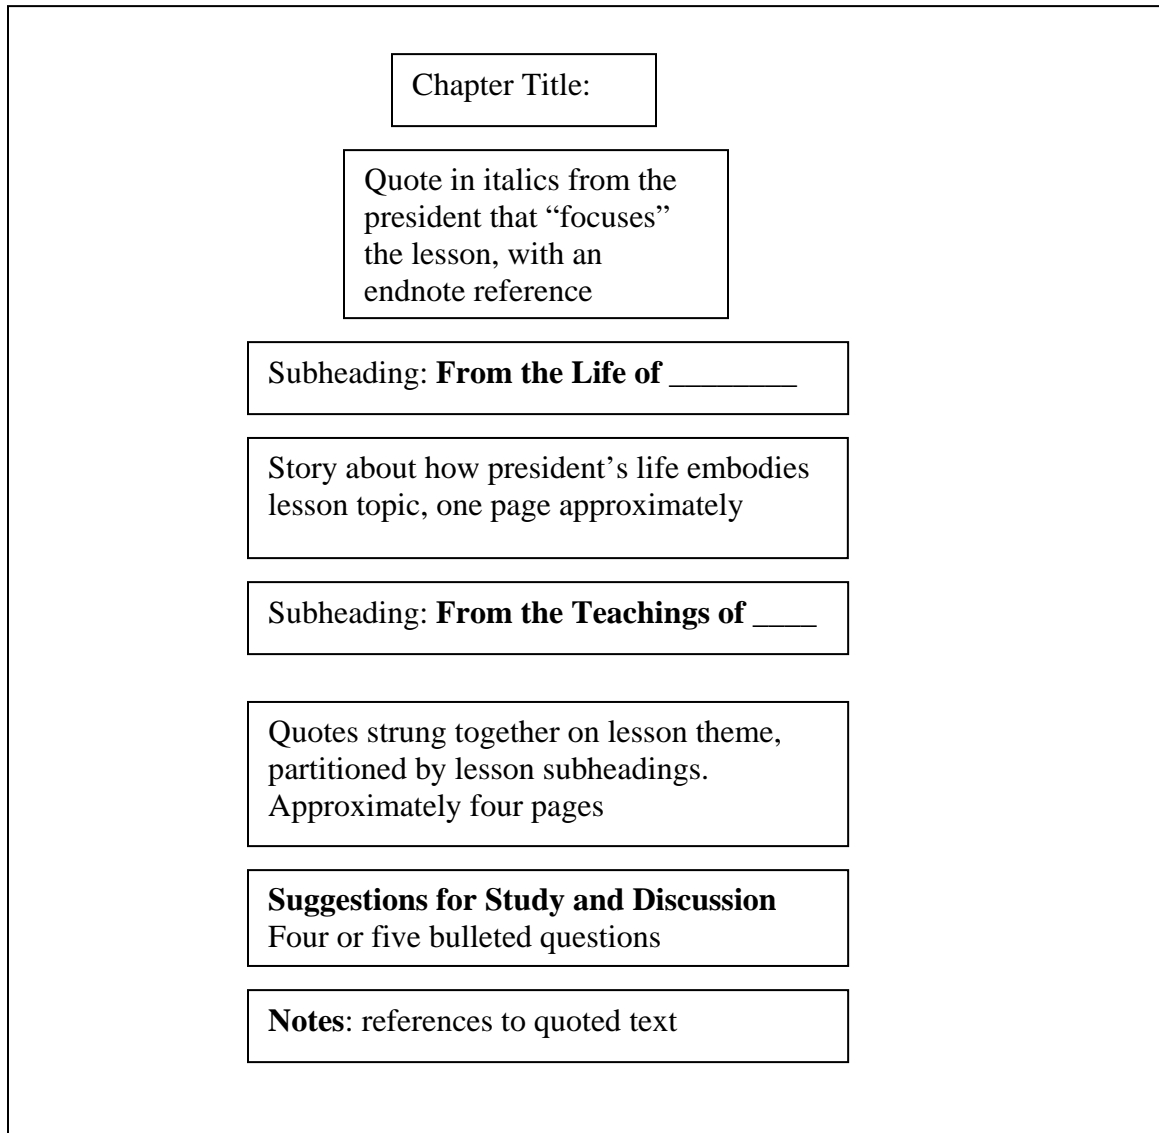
Chapter Title:

Quote in italics from the president that "focuses" the lesson, with an endnote reference

Subheading: **From the Life of ________**

Story about how president's life embodies lesson topic, one page approximately

Subheading: **From the Teachings of ____**

Quotes strung together on lesson theme, partitioned by lesson subheadings. Approximately four pages

**Suggestions for Study and Discussion**
Four or five bulleted questions

**Notes**: references to quoted text